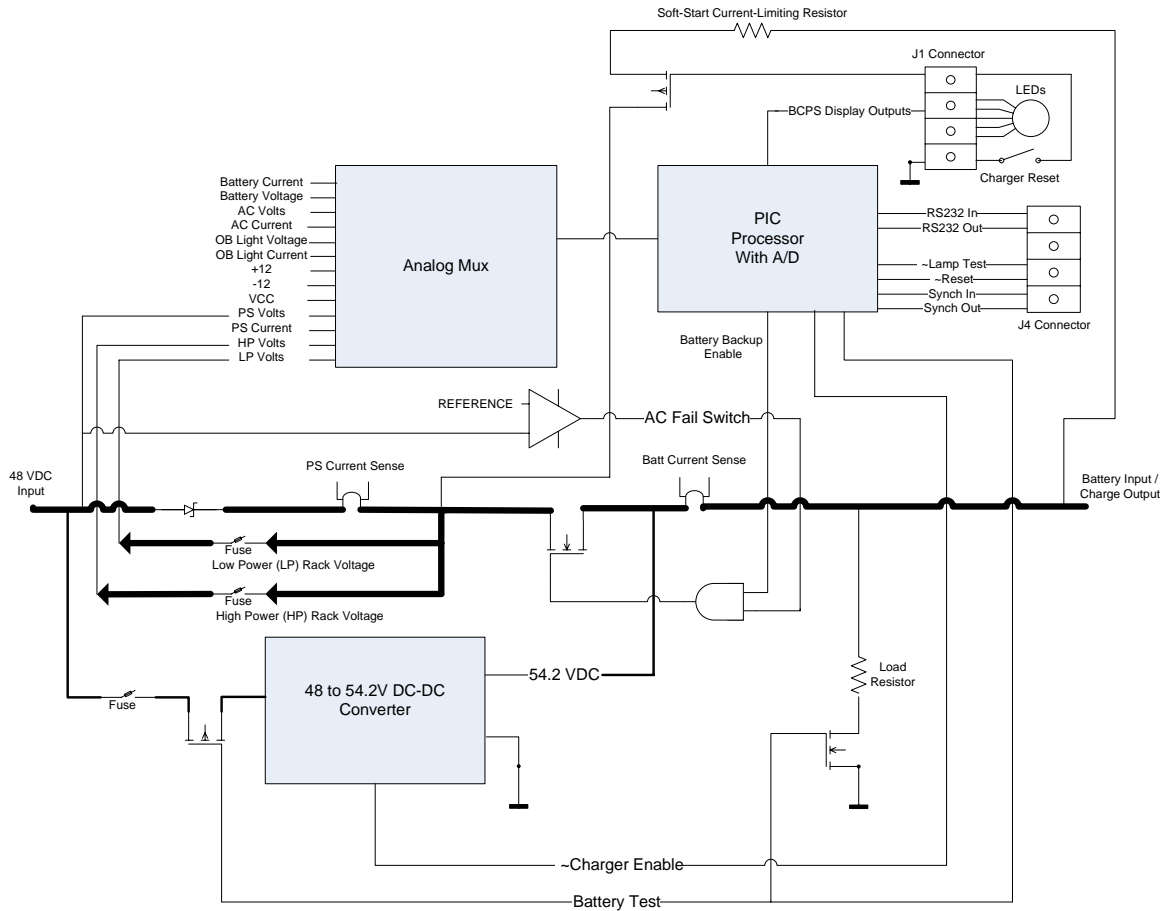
Soft-Start Current-Limiting Resistor

J1 Connector

LEDs

BCPS Display Outputs

Charger Reset

Battery Current
Battery Voltage
AC Volts
AC Current
OB Light Voltage
OB Light Current
+12
-12
VCC
PS Volts
PS Current
HP Volts
LP Volts

Analog Mux

PIC Processor With A/D

RS232 In
RS232 Out
~Lamp Test
~Reset
Synch In
Synch Out

J4 Connector

Battery Backup Enable

REFERENCE

AC Fail Switch

48 VDC Input

PS Current Sense

Batt Current Sense

Battery Input / Charge Output

Fuse
Low Power (LP) Rack Voltage

Fuse
High Power (HP) Rack Voltage

48 to 54.2V DC-DC Converter

54.2 VDC

Fuse

Load Resistor

~Charger Enable

Battery Test